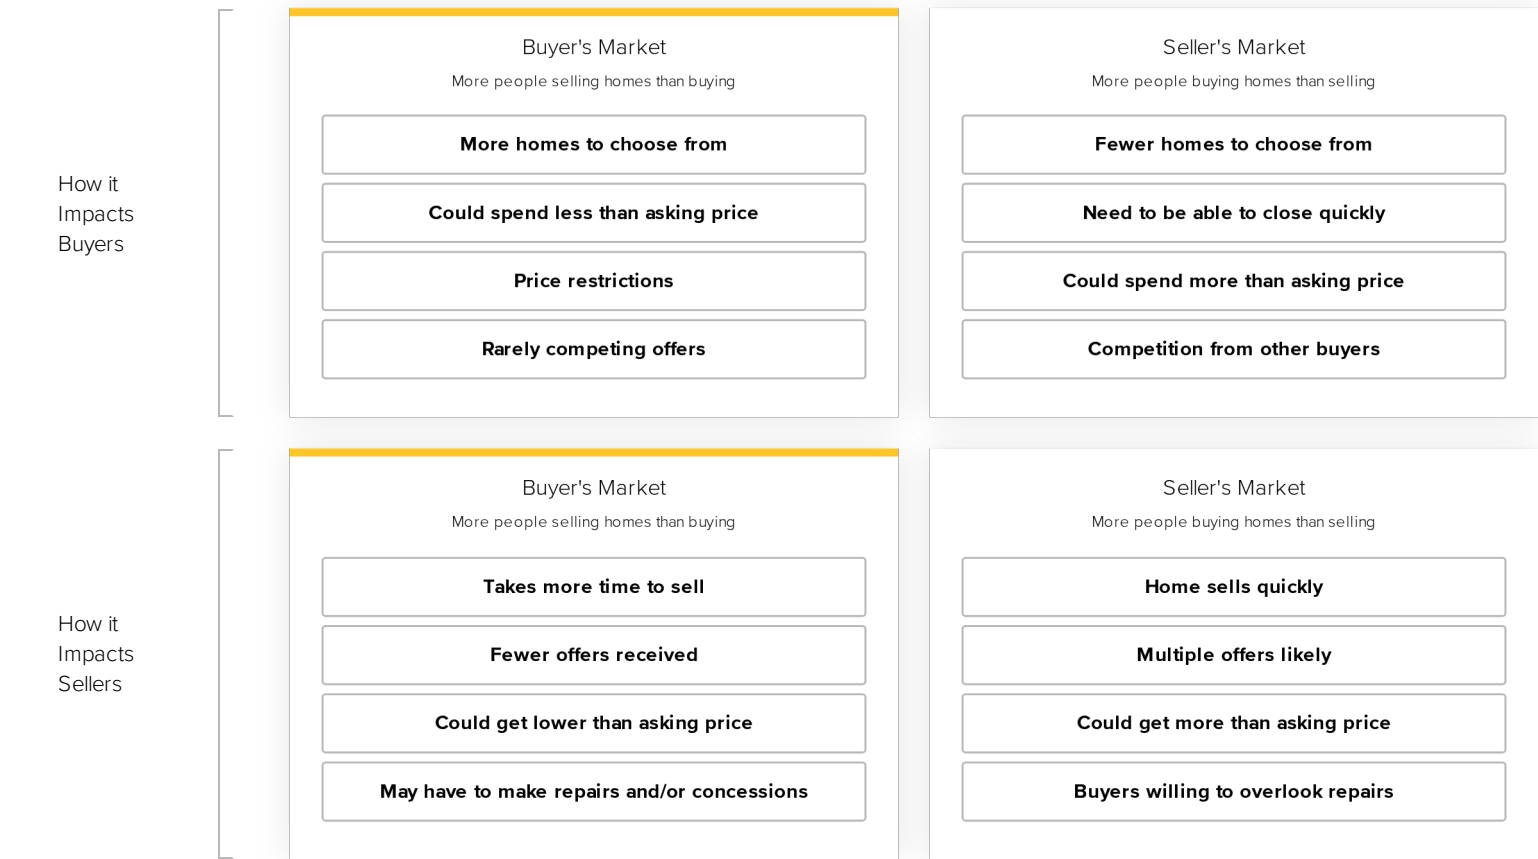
How it Impacts Buyers

Buyer's Market

More people selling homes than buying

More homes to choose from

Could spend less than asking price

Price restrictions

Rarely competing offers

Seller's Market

More people buying homes than selling

Fewer homes to choose from

Need to be able to close quickly

Could spend more than asking price

Competition from other buyers

How it Impacts Sellers

Buyer's Market

More people selling homes than buying

Takes more time to sell

Fewer offers received

Could get lower than asking price

May have to make repairs and/or concessions

Seller's Market

More people buying homes than selling

Home sells quickly

Multiple offers likely

Could get more than asking price

Buyers willing to overlook repairs